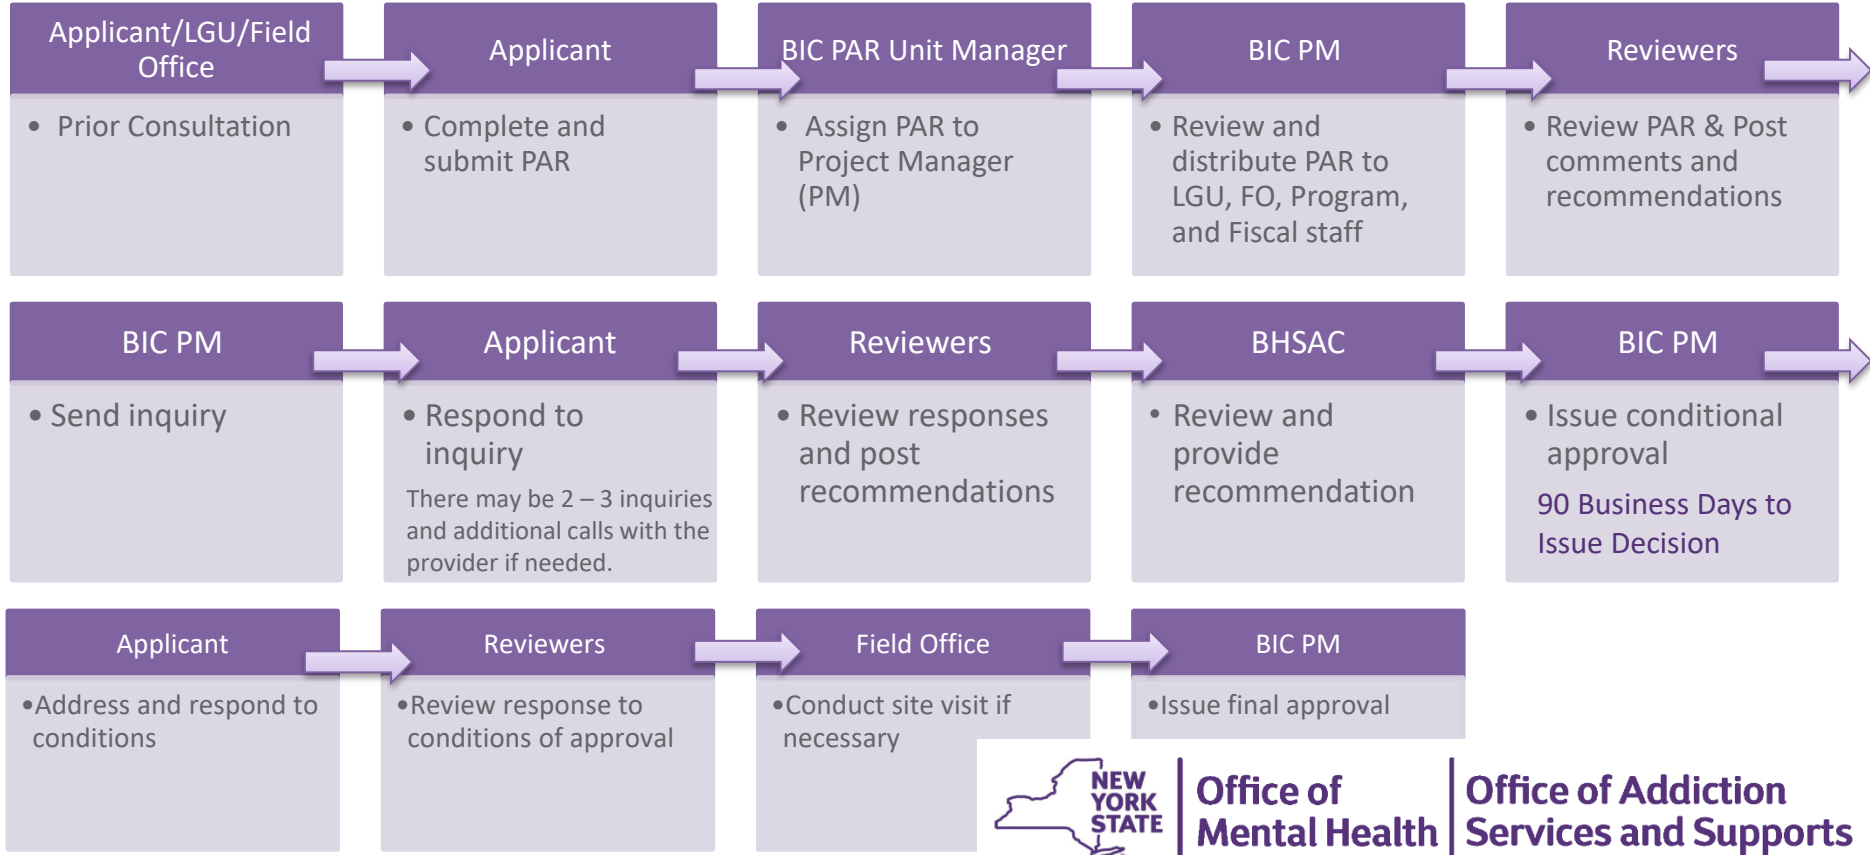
Applicant/LGU/Field Office

• Prior Consultation

Applicant

• Complete and submit PAR

BIC PAR Unit Manager

• Assign PAR to Project Manager (PM)

BIC PM

• Review and distribute PAR to LGU, FO, Program, and Fiscal staff

Reviewers

• Review PAR & Post comments and recommendations

BIC PM

• Send inquiry

Applicant

• Respond to inquiry

There may be 2 – 3 inquiries and additional calls with the provider if needed.

Reviewers

• Review responses and post recommendations

BHSAC

• Review and provide recommendation

BIC PM

• Issue conditional approval

90 Business Days to Issue Decision

Applicant

•Address and respond to conditions

Reviewers

•Review response to conditions of approval

Field Office

•Conduct site visit if necessary

BIC PM

•Issue final approval

NEW YORK STATE

Office of Mental Health

Office of Addiction Services and Supports